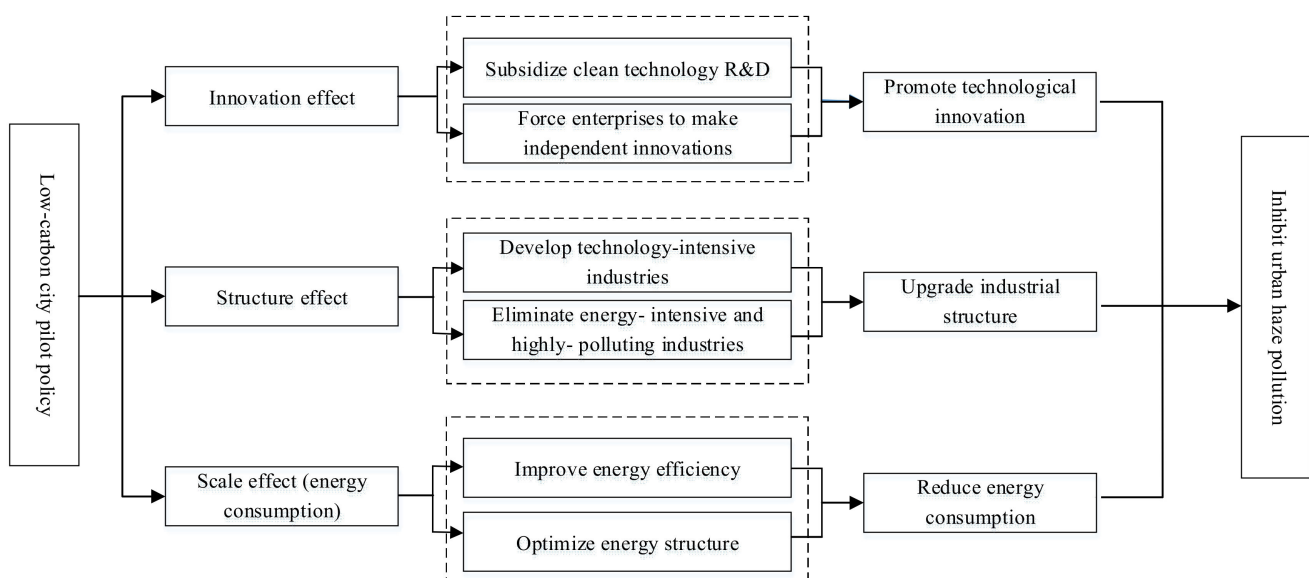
Low-carbon city pilot policy

Innovation effect

Subsidize clean technology R&D

Force enterprises to make independent innovations

Promote technological innovation

Structure effect

Develop technology-intensive industries

Eliminate energy- intensive and highly- polluting industries

Upgrade industrial structure

Scale effect (energy consumption)

Improve energy efficiency

Optimize energy structure

Reduce energy consumption

Inhibit urban haze pollution